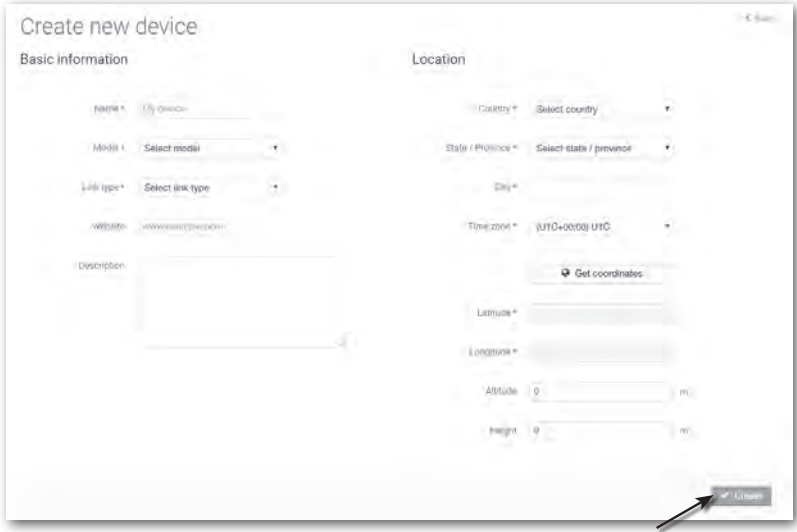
Create new device

< Back

Basic information

Name * My device

Model * Select model

Link type * Select link type

Website www.example.com

Description

Location

Country * Select country

State / Province * Select state / province

City *

Time zone * (UTC+00:00) UTC

Get coordinates

Latitude *

Longitude *

Altitude 0 m

Height 0 m

✔ Create